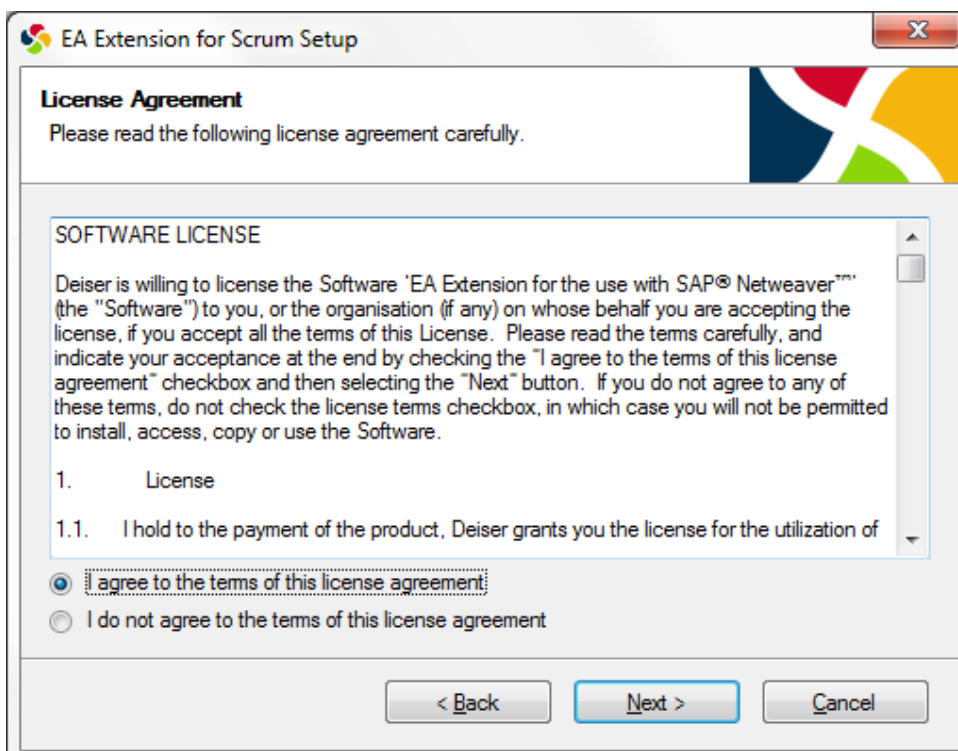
EA Extension for Scrum Setup

X

License Agreement

Please read the following license agreement carefully.

SOFTWARE LICENSE

Deiser is willing to license the Software 'EA Extension for the use with SAP® Netweaver™' (the "Software") to you, or the organisation (if any) on whose behalf you are accepting the license, if you accept all the terms of this License. Please read the terms carefully, and indicate your acceptance at the end by checking the "I agree to the terms of this license agreement" checkbox and then selecting the "Next" button. If you do not agree to any of these terms, do not check the license terms checkbox, in which case you will not be permitted to install, access, copy or use the Software.

1. License

1.1. I hold to the payment of the product, Deiser grants you the license for the utilization of

I agree to the terms of this license agreement

I do not agree to the terms of this license agreement

< Back

Next >

Cancel